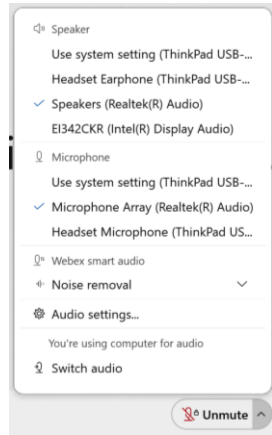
Speaker
Use system setting (ThinkPad USB-...
Headset Earphone (ThinkPad USB-...
✓ Speakers (Realtek(R) Audio)
EI342CKR (Intel(R) Display Audio)

Microphone
Use system setting (ThinkPad USB-...
✓ Microphone Array (Realtek(R) Audio)
Headset Microphone (ThinkPad US...

Webex smart audio
Noise removal

Audio settings...

You're using computer for audio
Switch audio

Unmute